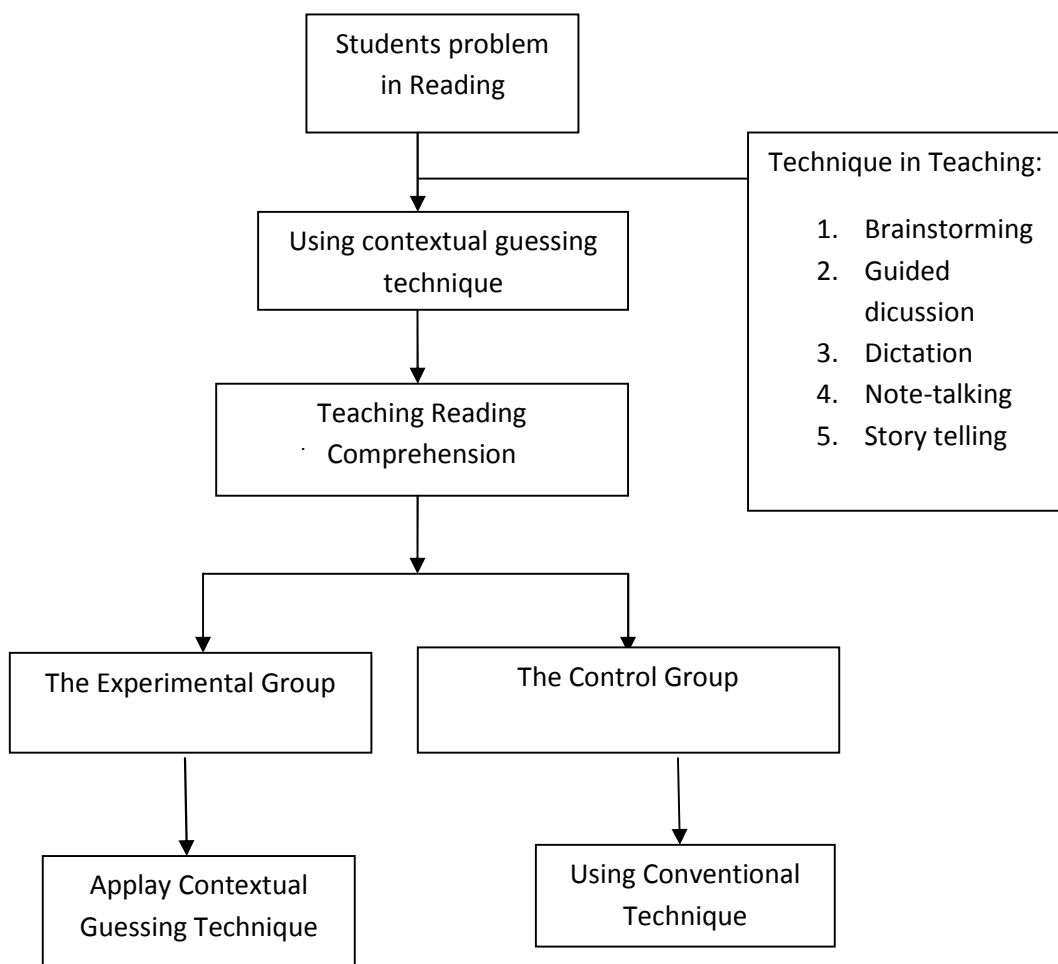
Students problem in Reading

Technique in Teaching:

1. Brainstorming
2. Guided dicussion
3. Dictation
4. Note-talking
5. Story telling

Using contextual guessing technique

Teaching Reading Comprehension

The Experimental Group

The Control Group

Applay Contextual Guessing Technique

Using Conventional Technique